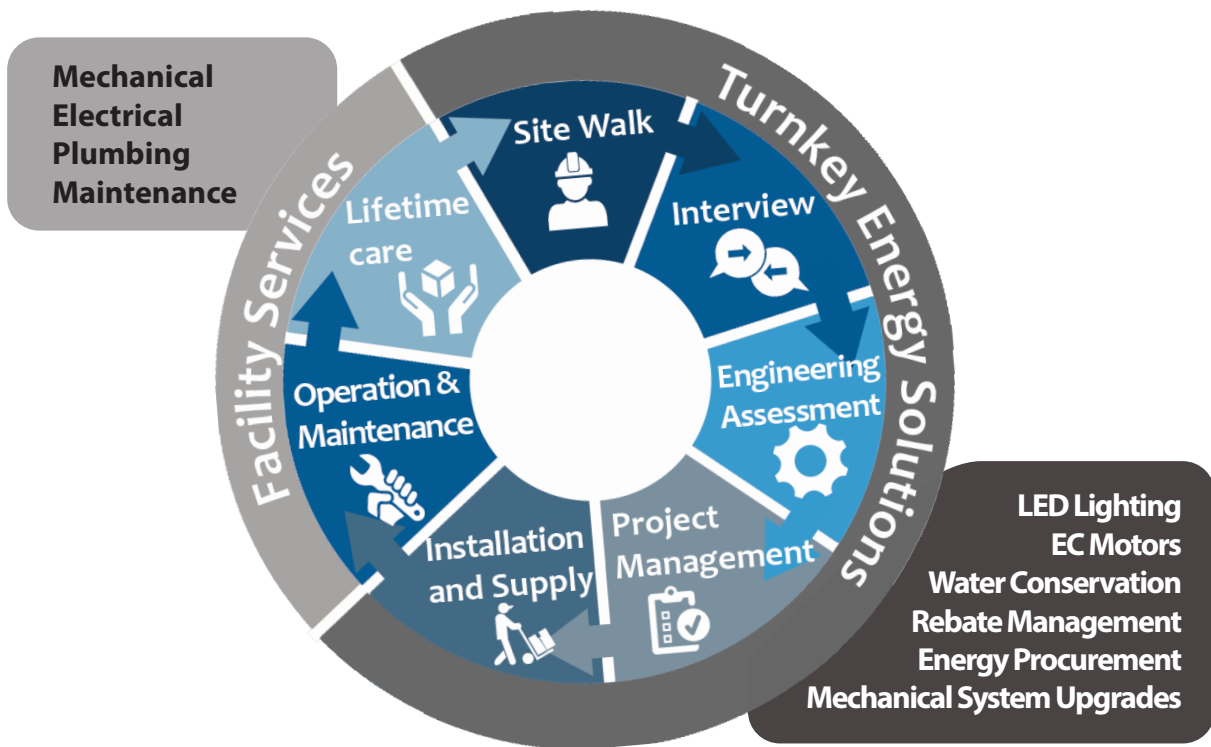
Mechanical
Electrical
Plumbing
Maintenance

Facility Services

Turnkey Energy Solutions

Site Walk

Interview

Engineering Assessment

Project Management

Installation and Supply

Operation & Maintenance

Lifetime care

LED Lighting
EC Motors
Water Conservation
Rebate Management
Energy Procurement
Mechanical System Upgrades